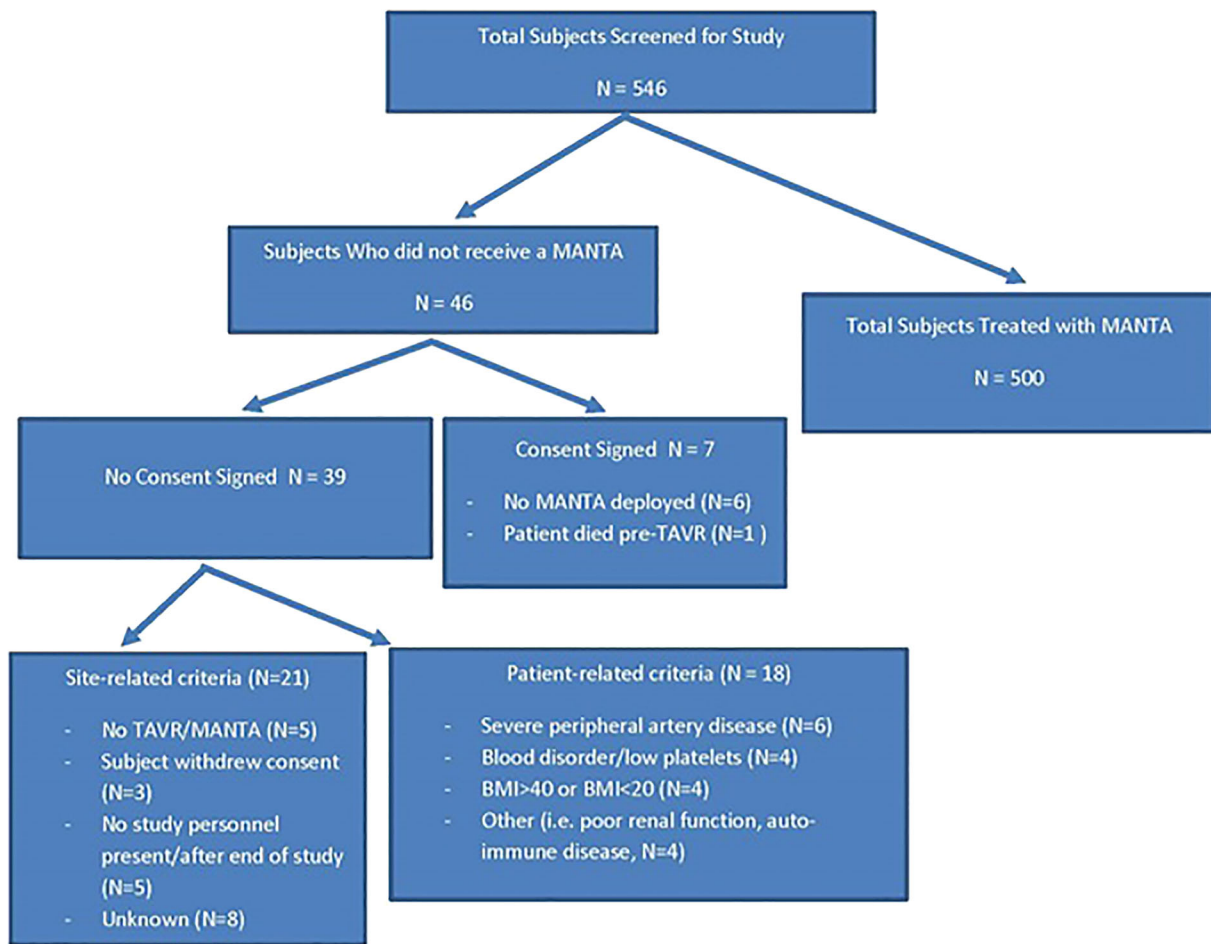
Total Subjects Screened for Study

N = 546

Subjects Who did not receive a MANTA

N = 46

Total Subjects Treated with MANTA

N = 500

No Consent Signed N = 39

Consent Signed N = 7

- No MANTA deployed (N=6)
- Patient died pre-TAVR (N=1 )

Site-related criteria (N=21)

- No TAVR/MANTA (N=5)
- Subject withdrew consent (N=3)
- No study personnel present/after end of study (N=5)
- Unknown (N=8)

Patient-related criteria (N = 18)

- Severe peripheral artery disease (N=6)
- Blood disorder/low platelets (N=4)
- BMI>40 or BMI<20 (N=4)
- Other (i.e. poor renal function, autoimmune disease, N=4)